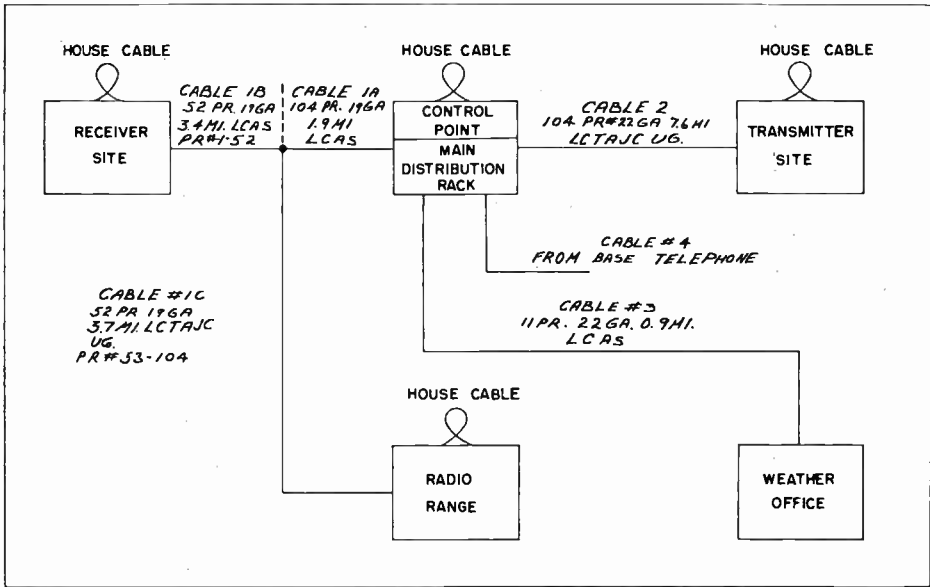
HOUSE CABLE

RECEIVER SITE

CABLE 1B
52 PR. 19GA
3.4 MI. LCAS
PR#1-52

CABLE 1A
104 PR. 19GA
1.9 MI
LCAS

HOUSE CABLE

CONTROL POINT

MAIN DISTRIBUTION RACK

CABLE 2
104 PR#22GA 7.6MI
LCTAJC UG.

HOUSE CABLE

TRANSMITTER SITE

CABLE #4
FROM BASE TELEPHONE

CABLE #1C
52 PR 19GA
3.7 MI. LCTAJC
UG.
PR#53-104

CABLE #3
11PR. 22GA. 0.9MI.
LCAS

HOUSE CABLE

RADIO RANGE

WEATHER OFFICE